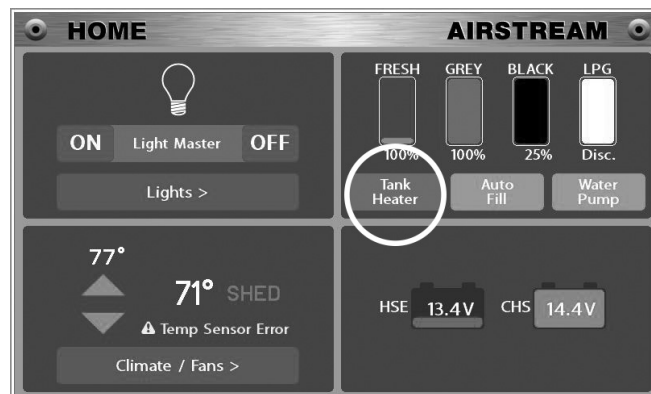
HOME

AIRSTREAM

ON Light Master OFF

Lights >

FRESH GREY BLACK LPG

100% 100% 25% Disc.

Tank Heater

Auto Fill

Water Pump

77°

71° SHED

⚠ Temp Sensor Error

Climate / Fans >

HSE 13.4V

CHS 14.4V